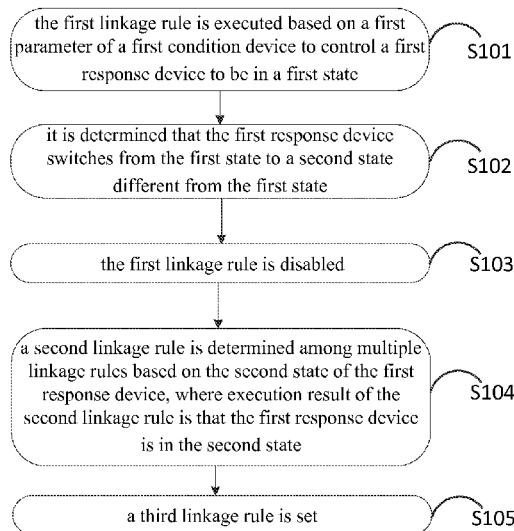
the first linkage rule is executed based on a first parameter of a first condition device to control a first response device to be in a first state

S101

it is determined that the first response device switches from the first state to a second state different from the first state

S102

the first linkage rule is disabled

S103

a second linkage rule is determined among multiple linkage rules based on the second state of the first response device, where execution result of the second linkage rule is that the first response device is in the second state

S104

a third linkage rule is set

S105